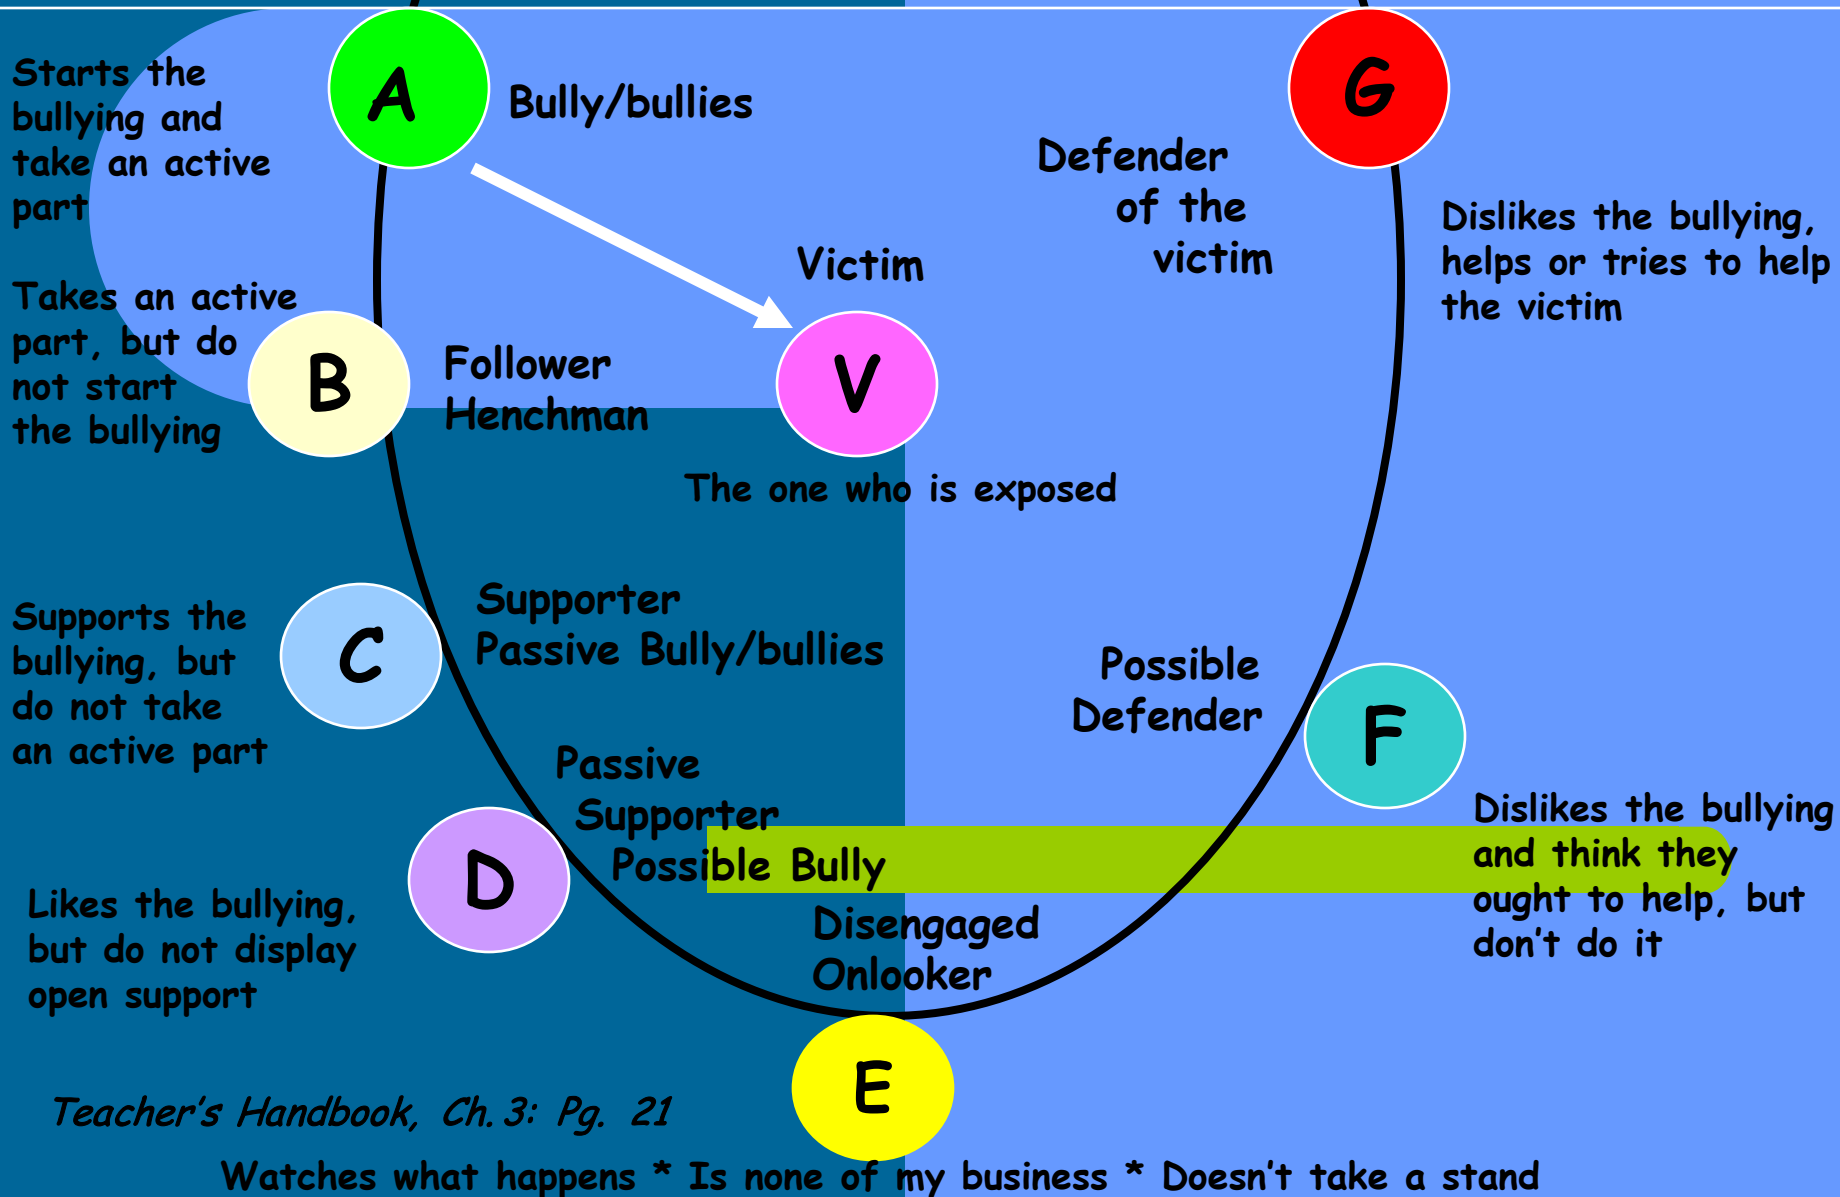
Starts the bullying and take an active part

A

Bully/bullies

G

Defender of the victim

Dislikes the bullying, helps or tries to help the victim

Victim

Takes an active part, but do not start the bullying

B

Follower Henchman

V

The one who is exposed

Supports the bullying, but do not take an active part

C

Supporter Passive Bully/bullies

Possible Defender

F

Passive Supporter Possible Bully

Dislikes the bullying and think they ought to help, but don't do it

D

Likes the bullying, but do not display open support

Disengaged Onlooker

E

Teacher's Handbook, Ch. 3: Pg. 21

Watches what happens * Is none of my business * Doesn't take a stand